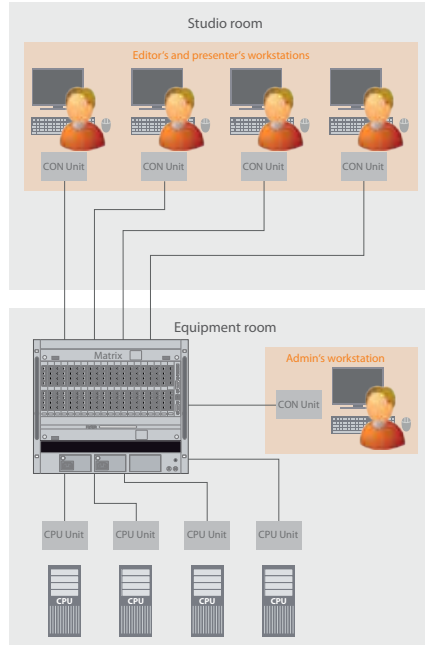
Studio room

Editor's and presenter's workstations

CON Unit

CON Unit

CON Unit

CON Unit

Equipment room

Matrix

Admin's workstation

CON Unit

CPU Unit

CPU Unit

CPU Unit

CPU Unit

CPU

CPU

CPU

CPU